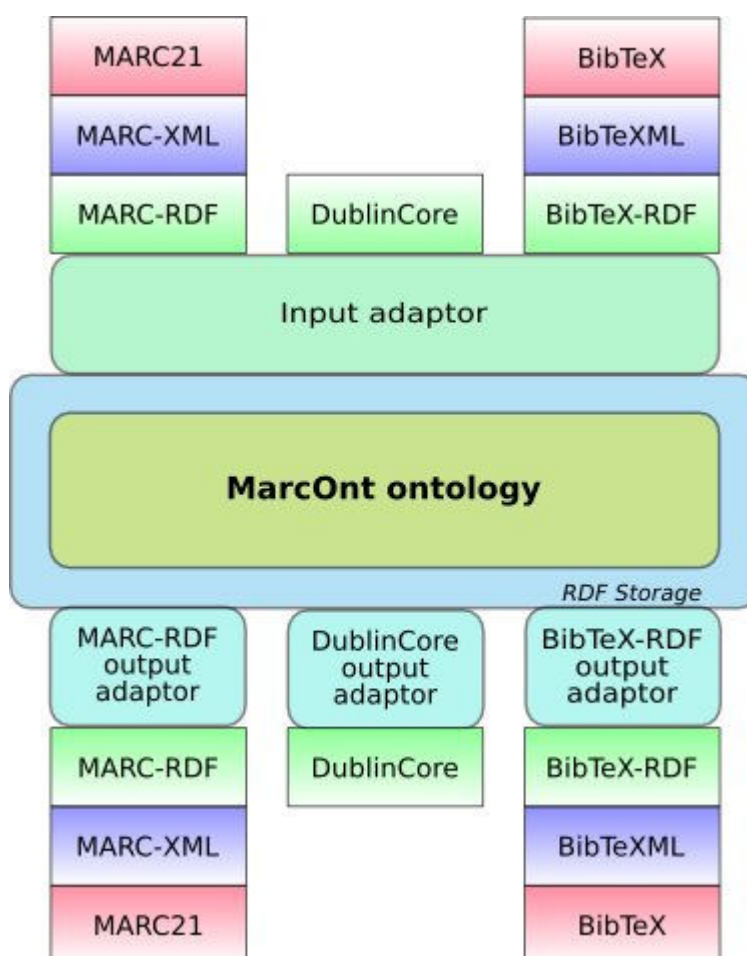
MARC21

MARC-XML

MARC-RDF

DublinCore

BibTeX

BibTeXML

BibTeX-RDF

Input adaptor

MarcOnt ontology

RDF Storage

MARC-RDF output adaptor

DublinCore output adaptor

BibTeX-RDF output adaptor

MARC-RDF

MARC-XML

MARC21

DublinCore

BibTeX-RDF

BibTeXML

BibTeX